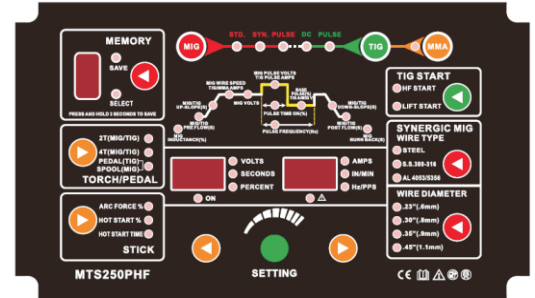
MEMORY
SAVE
SELECT
PRESS AND HOLD 3 SECONDS TO SAVE

MIG
STD.
SYN. PULSE
DC
PULSE
TIG
MMA

MIG WIRE SPEED TIG/MMA AMPS
MIG PULSE VOLTS TIG PULSE AMPS
MIG/TIG UP-SLOPE(S)
MIG VOLTS
BASE PULSE(%) TIG AMPS
MIG/TIG DOWN-SLOPE(S)
MIG/TIG PRE FLOW(S)
PULSE TIME ON(%)
MIG/TIG POST FLOW(S)
MIG INDUCTANCE(%)
PULSE FREQUENCY(Hz)
MIG BURN BACK(S)

TIG START
HF START
LIFT START

2T(MIG/TIG)
4T(MIG/TIG)
PEDAL(TIG)
SPOOL(MIG)
TORCH/PEDAL

VOLTS
SECONDS
PERCENT
AMPS
IN/MIN
Hz/PPS
ON

SYNERGIC MIG WIRE TYPE
STEEL
S.S.308-316
AL 4043/5356

ARC FORCE %
HOT START %
HOT START TIME
STICK

WIRE DIAMETER
.23"(.6mm)
.30"(.8mm)
.35"(.9mm)
.45"(1.1mm)

MTS250PHF
SETTING